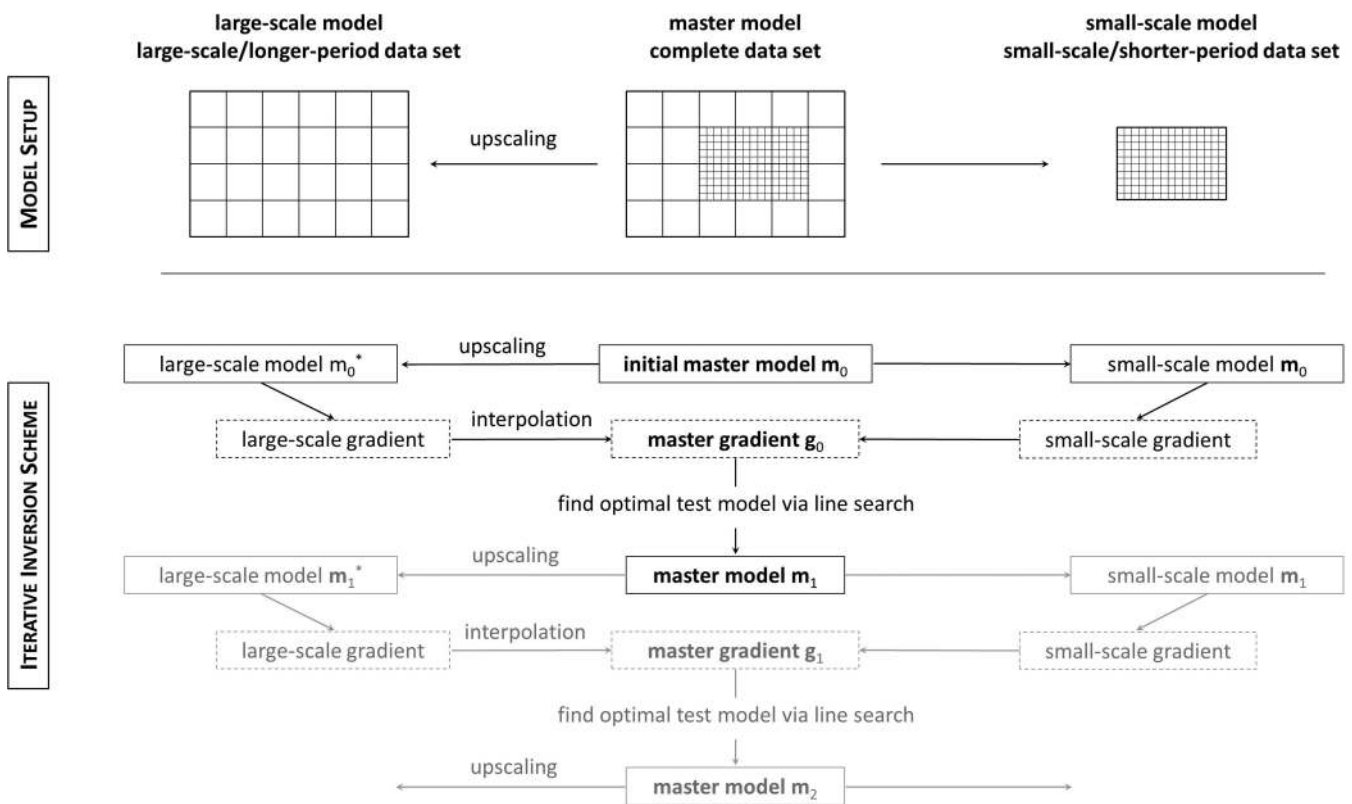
MODEL SETUP

large-scale model
large-scale/longer-period data set

master model
complete data set

small-scale model
small-scale/shorter-period data set

upscaling

ITERATIVE INVERSION SCHEME

large-scale model $m_0^*$

upscaling

initial master model $\mathbf{m}_0$

small-scale model $\mathbf{m}_0$

large-scale gradient

interpolation

master gradient $\mathbf{g}_0$

small-scale gradient

find optimal test model via line search

large-scale model $\mathbf{m}_1^*$

upscaling

master model $\mathbf{m}_1$

small-scale model $\mathbf{m}_1$

large-scale gradient

interpolation

master gradient $\mathbf{g}_1$

small-scale gradient

find optimal test model via line search

upscaling

master model $\mathbf{m}_2$